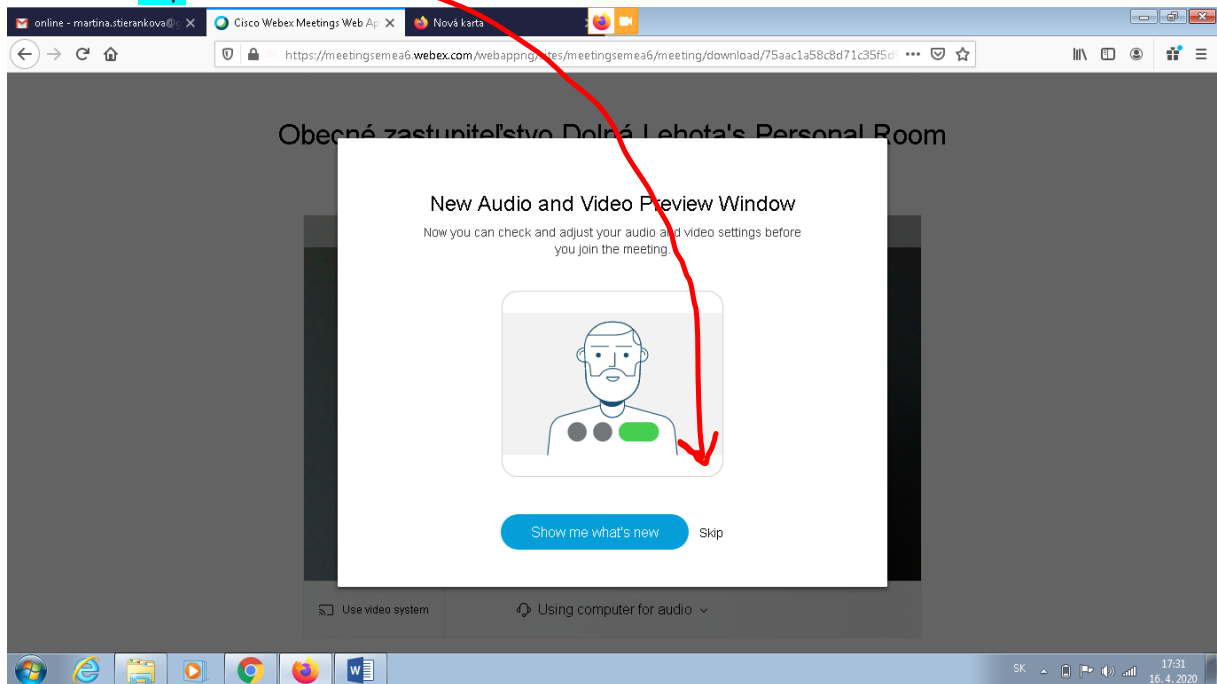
online - martina.stierankova@
Cisco Webex Meetings Web Ap
Nová karta

https://meetingsemea6.webex.com/webappng/sites/meetingsemea6/meeting/download/75aac1a58c8d71c35f5d

Obecné zastupiteľstvo Dolná Lehota's Personal Room

New Audio and Video Preview Window

Now you can check and adjust your audio and video settings before you join the meeting.

Show me what's new

Skip

Use video system

Using computer for audio

SK

17:31
16. 4. 2020